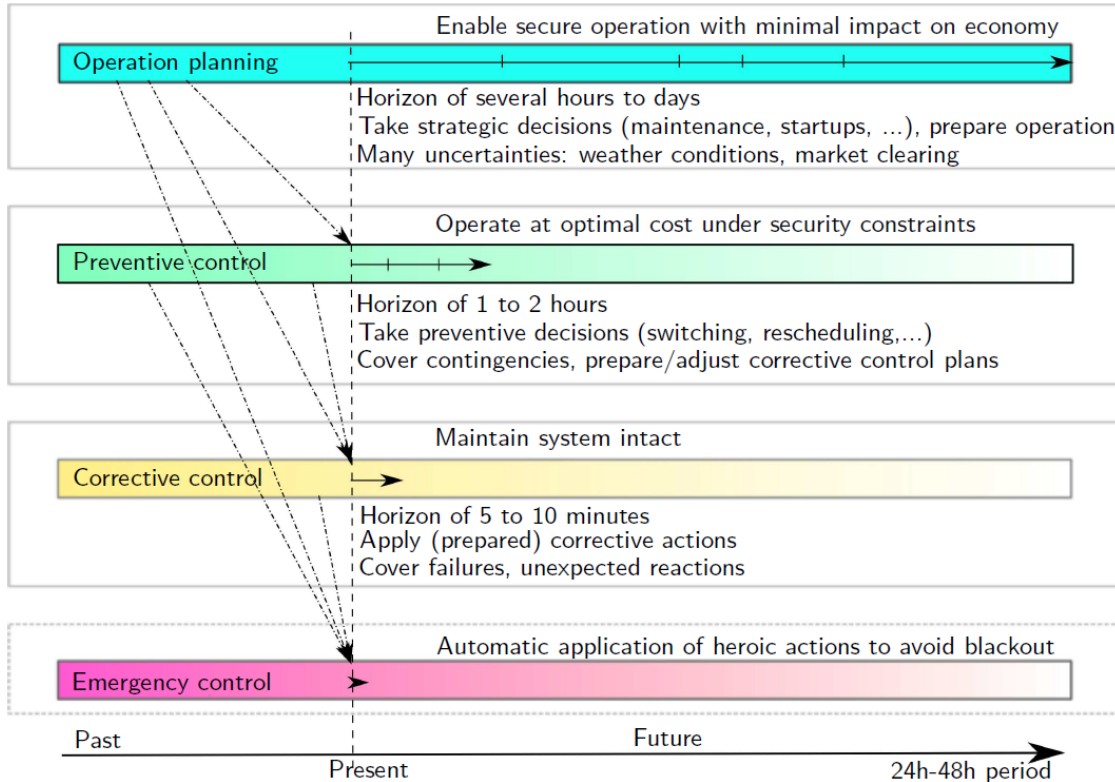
Enable secure operation with minimal impact on economy

Operation planning

Horizon of several hours to days
Take strategic decisions (maintenance, startups, ...), prepare operation
Many uncertainties: weather conditions, market clearing

Operate at optimal cost under security constraints

Preventive control

Horizon of 1 to 2 hours
Take preventive decisions (switching, rescheduling,...)
Cover contingencies, prepare/adjust corrective control plans

Maintain system intact

Corrective control

Horizon of 5 to 10 minutes
Apply (prepared) corrective actions
Cover failures, unexpected reactions

Automatic application of heroic actions to avoid blackout

Emergency control

Past

Future

Present

24h-48h period